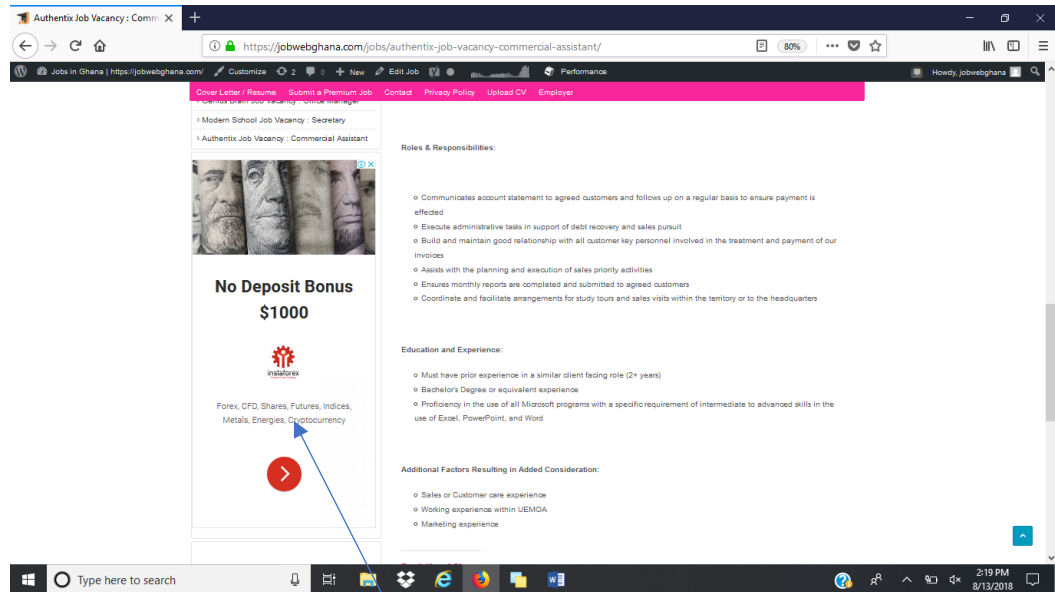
Authentix Job Vacancy : Comm ×

https://jobwebghana.com/jobs/authentix-job-vacancy-commercial-assistant/

80%

Jobs in Ghana | https://jobwebghana.com/ Customize 2 0 + New Edit Job Performance

Howdy, jobwebghana

Cover Letter / Resume Submit a Premium Job Contact Privacy Policy Upload CV Employer

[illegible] Job Vacancy : Office Manager

Modern School Job Vacancy : Secretary

Authentix Job Vacancy : Commercial Assistant

No Deposit Bonus $1000

instaforex

Forex, CFD, Shares, Futures, Indices, Metals, Energies, Cryptocurrency

Roles & Responsibilities:

- Communicates account statement to agreed customers and follows up on a regular basis to ensure payment is effected
- Execute administrative tasks in support of debt recovery and sales pursuit
- Build and maintain good relationship with all customer key personnel involved in the treatment and payment of our invoices
- Assists with the planning and execution of sales priority activities
- Ensures monthly reports are completed and submitted to agreed customers
- Coordinate and facilitate arrangements for study tours and sales visits within the territory or to the headquarters

Education and Experience:

- Must have prior experience in a similar client facing role (2+ years)
- Bachelor's Degree or equivalent experience
- Proficiency in the use of all Microsoft programs with a specific requirement of intermediate to advanced skills in the use of Excel, PowerPoint, and Word

Additional Factors Resulting in Added Consideration:

- Sales or Customer care experience
- Working experience within UEMOA
- Marketing experience

Type here to search

2:19 PM
8/13/2018